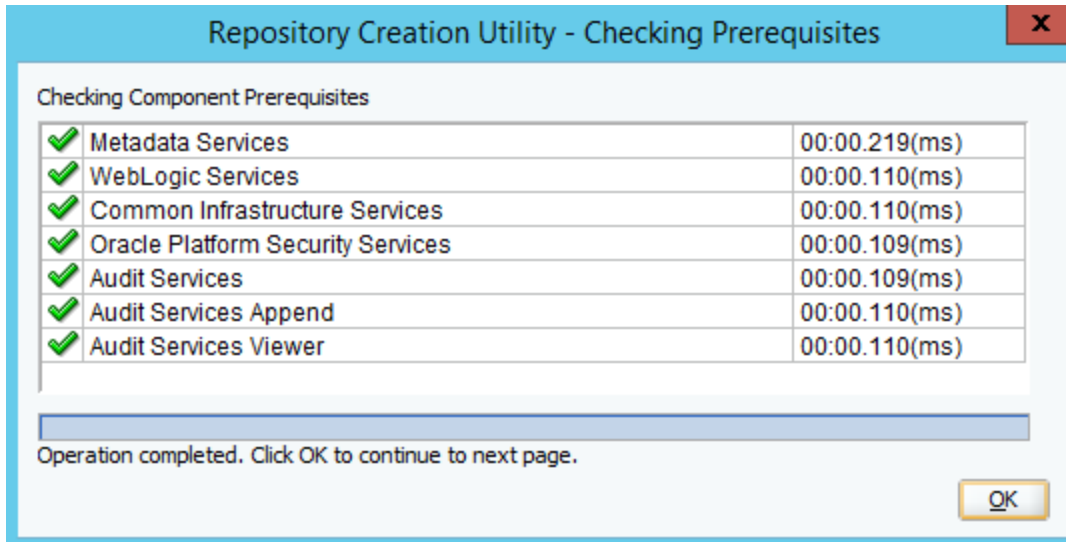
Repository Creation Utility - Checking Prerequisites

Checking Component Prerequisites

| | | |
|---|---|---|
| ✔ | Metadata Services | 00:00.219(ms) |
| ✔ | WebLogic Services | 00:00.110(ms) |
| ✔ | Common Infrastructure Services | 00:00.110(ms) |
| ✔ | Oracle Platform Security Services | 00:00.109(ms) |
| ✔ | Audit Services | 00:00.109(ms) |
| ✔ | Audit Services Append | 00:00.110(ms) |
| ✔ | Audit Services Viewer | 00:00.110(ms) |

Operation completed. Click OK to continue to next page.

OK